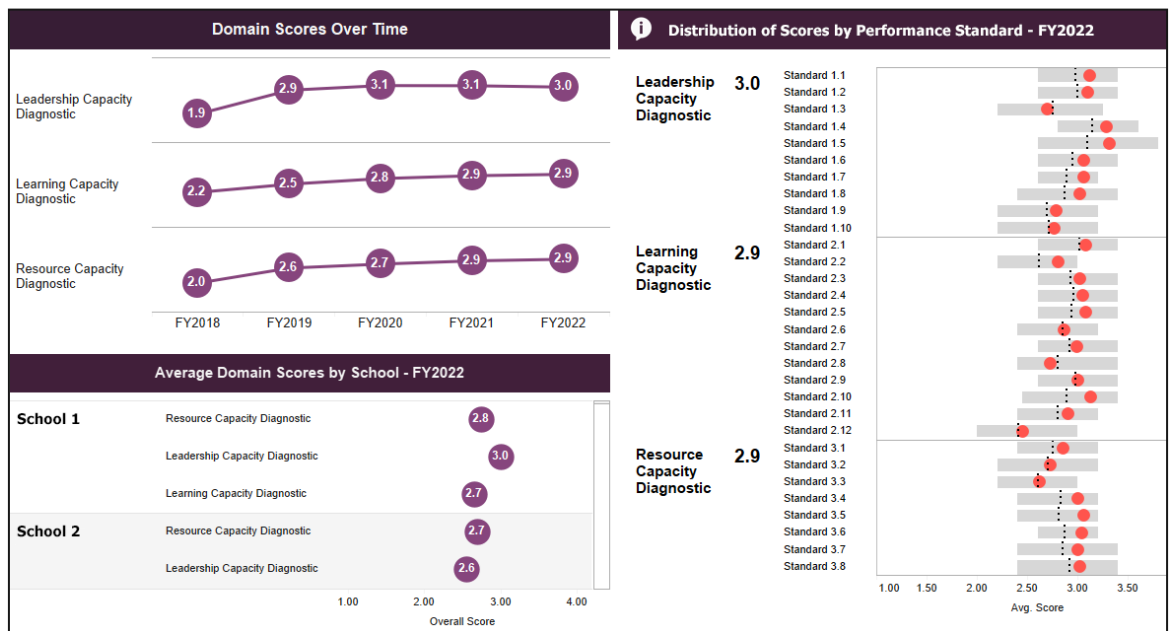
Domain Scores Over Time

Leadership Capacity Diagnostic
1.9
2.9
3.1
3.1
3.0

Learning Capacity Diagnostic
2.2
2.5
2.8
2.9
2.9

Resource Capacity Diagnostic
2.0
2.6
2.7
2.9
2.9

FY2018 FY2019 FY2020 FY2021 FY2022

Average Domain Scores by School - FY2022

School 1
Resource Capacity Diagnostic 2.8
Leadership Capacity Diagnostic 3.0
Learning Capacity Diagnostic 2.7

School 2
Resource Capacity Diagnostic 2.7
Leadership Capacity Diagnostic 2.6

1.00 2.00 3.00 4.00
Overall Score

Distribution of Scores by Performance Standard - FY2022

Leadership Capacity Diagnostic 3.0
Standard 1.1
Standard 1.2
Standard 1.3
Standard 1.4
Standard 1.5
Standard 1.6
Standard 1.7
Standard 1.8
Standard 1.9
Standard 1.10

Learning Capacity Diagnostic 2.9
Standard 2.1
Standard 2.2
Standard 2.3
Standard 2.4
Standard 2.5
Standard 2.6
Standard 2.7
Standard 2.8
Standard 2.9
Standard 2.10
Standard 2.11
Standard 2.12

Resource Capacity Diagnostic 2.9
Standard 3.1
Standard 3.2
Standard 3.3
Standard 3.4
Standard 3.5
Standard 3.6
Standard 3.7
Standard 3.8

1.00 1.50 2.00 2.50 3.00 3.50
Avg. Score